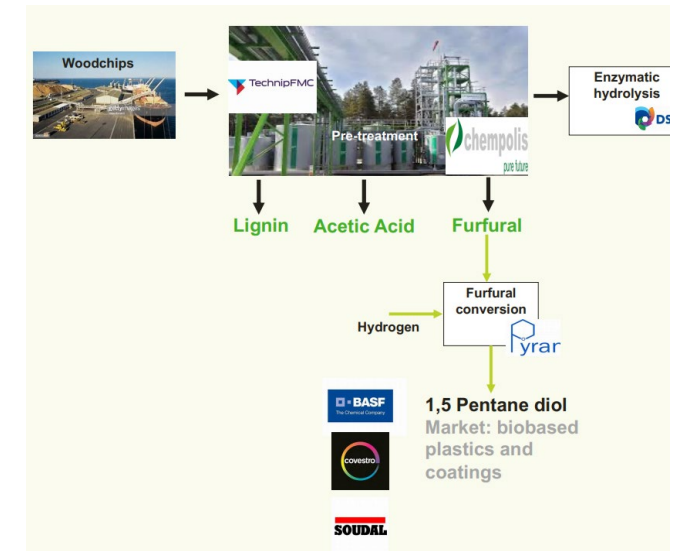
Woodchips

TechnipFMC

Pre-treatment

chempolis
pure future

Enzymatic hydrolysis

DS

Lignin

Acetic Acid

Furfural

Furfural conversion

Hydrogen

Pyrar

BASF
The Chemical Company

covestro

SOUDAL

1,5 Pentane diol

Market: biobased plastics and coatings